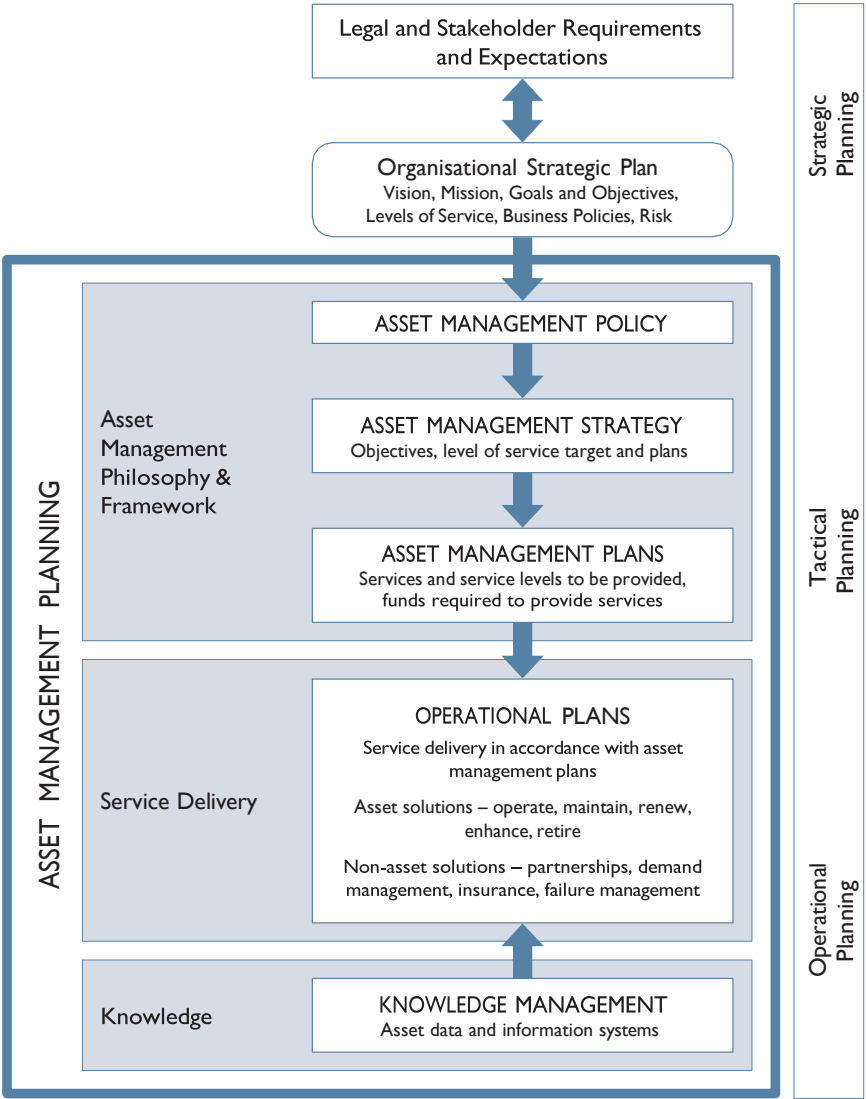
Legal and Stakeholder Requirements and Expectations

Organisational Strategic Plan
Vision, Mission, Goals and Objectives, Levels of Service, Business Policies, Risk

Strategic Planning

ASSET MANAGEMENT PLANNING

Asset Management Philosophy & Framework

ASSET MANAGEMENT POLICY

ASSET MANAGEMENT STRATEGY
Objectives, level of service target and plans

ASSET MANAGEMENT PLANS
Services and service levels to be provided, funds required to provide services

Tactical Planning

Service Delivery

OPERATIONAL PLANS
Service delivery in accordance with asset management plans

Asset solutions – operate, maintain, renew, enhance, retire

Non-asset solutions – partnerships, demand management, insurance, failure management

Operational Planning

Knowledge

KNOWLEDGE MANAGEMENT
Asset data and information systems